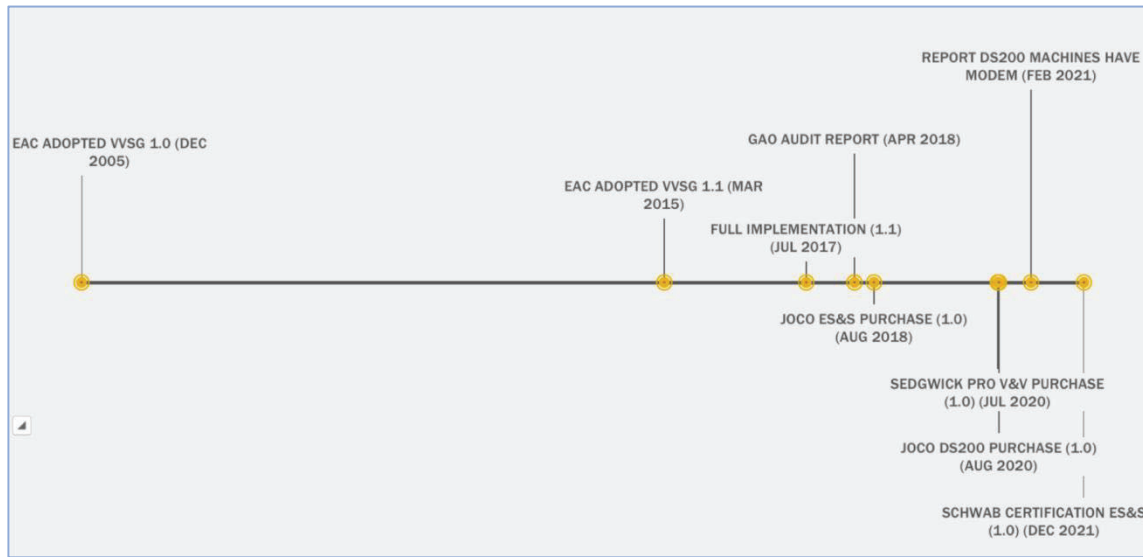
REPORT DS200 MACHINES HAVE MODEM (FEB 2021)

EAC ADOPTED VVSG 1.0 (DEC 2005)

GAO AUDIT REPORT (APR 2018)

EAC ADOPTED VVSG 1.1 (MAR 2015)

FULL IMPLEMENTATION (1.1) (JUL 2017)

JOCO ES&S PURCHASE (1.0) (AUG 2018)

SEDGWICK PRO V&V PURCHASE (1.0) (JUL 2020)

JOCO DS200 PURCHASE (1.0) (AUG 2020)

SCHWAB CERTIFICATION ES&S (1.0) (DEC 2021)